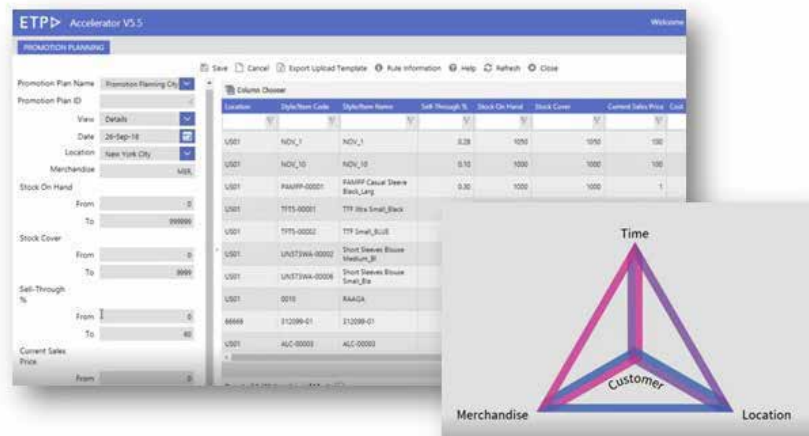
ETP Accelerator V5.5

Welcome

PROMOTION PLANNING

Save Cancel Export Upload Template Rule Information Help Refresh Close

Promotion Plan Name Promotion Planning City

Promotion Plan ID

View Details

Date 26-Sep-18

Location New York City

Merchandise MER

Stock On Hand

From 0

To 999999

Stock Cover

From 0

To 9999

Sell-Through %

From 0

To 40

Current Sales Price

From 0

Column Chooser

| Location | Style/Item Code | Style/Item Name | Sell-Through % | Stock On Hand | Stock Cover | Current Sales Price | Cost |
|---|---|---|---|---|---|---|---|
| US01 | NOV_1 | NOV_1 | 0.28 | 1050 | 1050 | 100 | |
| US01 | NOV_10 | NOV_10 | 0.10 | 1000 | 1000 | 100 | |
| US01 | PAMPP-00001 | PAMPP Casual Sleeve Black_Larg | 0.30 | 1000 | 1000 | 1 | |
| US01 | TFTS-00001 | TTF Xtra Small_Black | | | | | |
| US01 | TFTS-00002 | TTF Small_BLUE | | | | | |
| US01 | UNST3WA-00002 | Short Sleeves Blouse Medium_Bl | | | | | |
| US01 | UNST3WA-00006 | Short Sleeves Blouse Small_Bla | | | | | |
| US01 | 0010 | RAAGA | | | | | |
| 66666 | 312099-01 | 312099-01 | | | | | |
| US01 | ALC-00003 | ALC-00003 | | | | | |

Time

Customer

Merchandise

Location